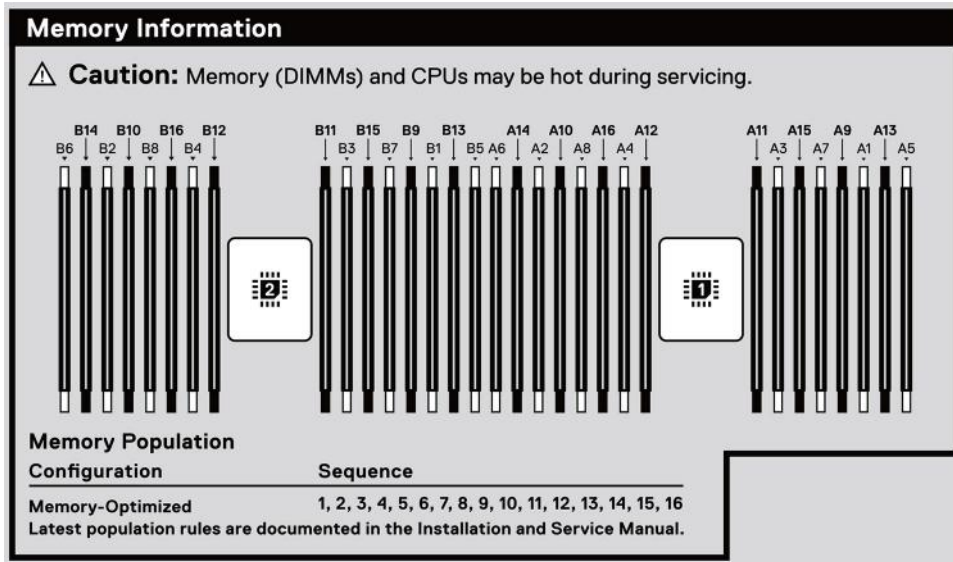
Memory Information

⚠ Caution: Memory (DIMMs) and CPUs may be hot during servicing.

B14 B10 B16 B12
B6 B2 B8 B4

B11 B15 B9 B13
B3 B7 B1 B5

A14 A10 A16 A12
A6 A2 A8 A4

A11 A15 A9 A13
A3 A7 A1 A5

2

1

Memory Population

| Configuration | Sequence |
|---|---|
| Memory-Optimized | 1, 2, 3, 4, 5, 6, 7, 8, 9, 10, 11, 12, 13, 14, 15, 16 |

Latest population rules are documented in the Installation and Service Manual.